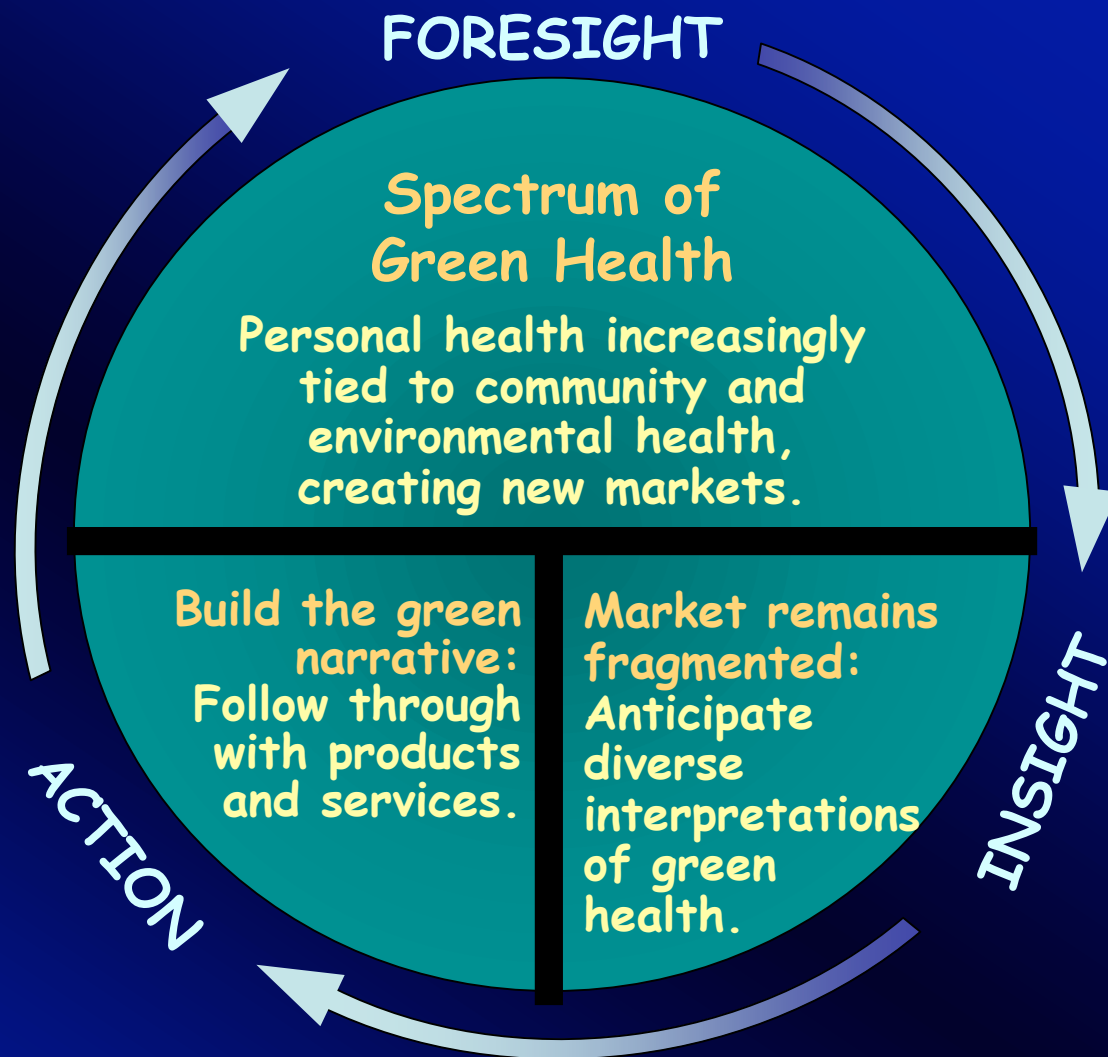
FORESIGHT

Spectrum of Green Health

Personal health increasingly tied to community and environmental health, creating new markets.

Build the green narrative: Follow through with products and services.

Market remains fragmented: Anticipate diverse interpretations of green health.

INSIGHT

ACTION